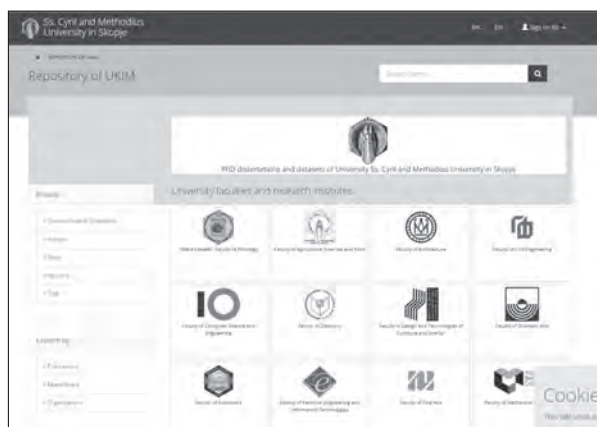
Ss. Cyril and Methodius University in Skopje

MK EN Sign on to: ▾

Repository of UKIM

Search UKIM...

PhD dissertations and datasets of University Ss. Cyril and Methodius University in Skopje

University faculties and research institutes

Browse

Communities & Collections
Authors
Titles
Subjects
Type

Faculty of Agricultural Sciences and Food

Faculty of Architecture

Faculty of Civil Engineering

Faculty of Computer Science and Engineering

Faculty of Dentistry

Faculty of Design and Technologies of Furniture and Interior

Faculty of Dramatic Arts

Faculty of Economics

Faculty of Electrical Engineering and Information Technologies

Faculty of Pharmacy

Faculty of Mechanical Engineering

Cookie
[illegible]